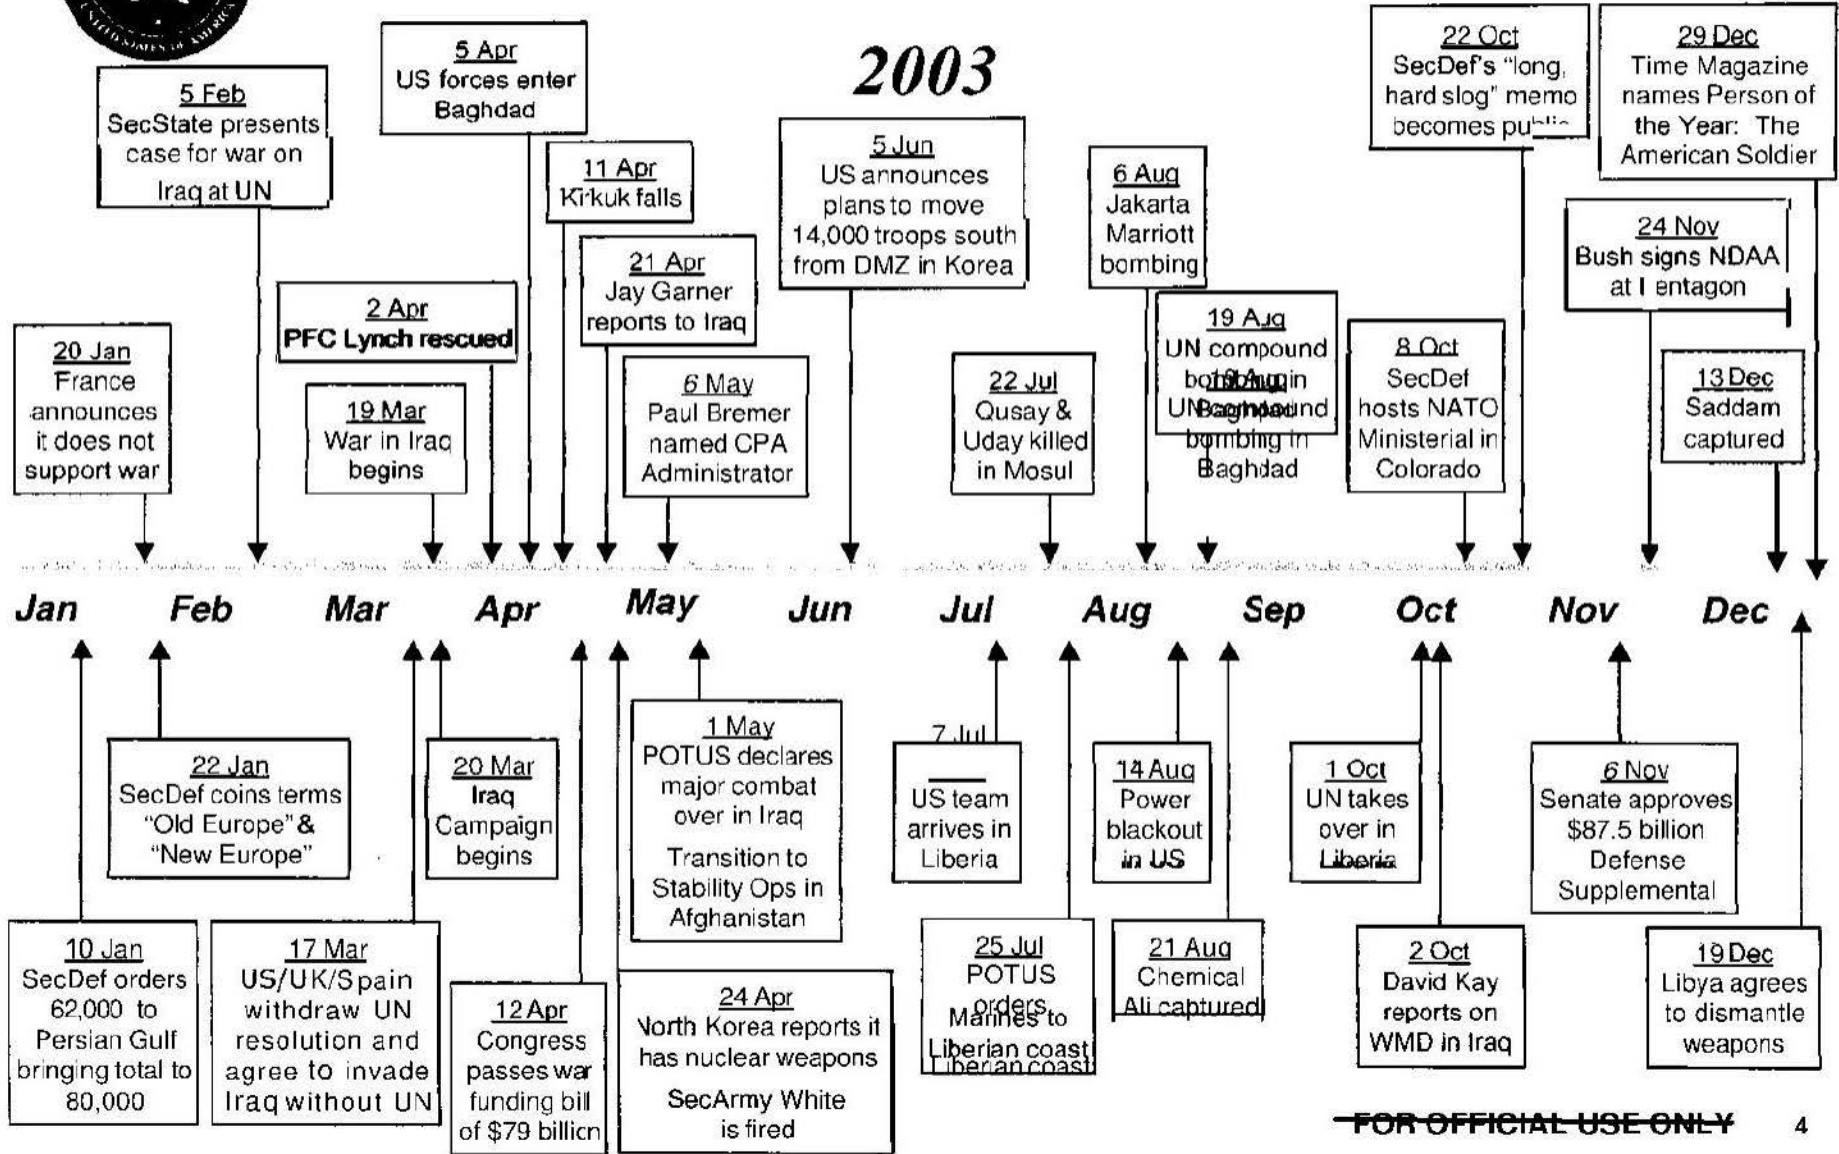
2003

5 Feb
SecState presents case for war on Iraq at UN

5 Apr
US forces enter Baghdad

11 Apr
Kirkuk falls

21 Apr
Jay Garner reports to Iraq

2 Apr
PFC Lynch rescued

20 Jan
France announces it does not support war

19 Mar
War in Iraq begins

6 May
Paul Bremer named CPA Administrator

5 Jun
US announces plans to move 14,000 troops south from DMZ in Korea

22 Jul
Qusay & Uday killed in Mosul

6 Aug
Jakarta Marriott bombing

19 Aug
UN compound bombing in Baghdad

8 Oct
SecDef hosts NATO Ministerial in Colorado

22 Oct
SecDef's "long, hard slog" memo becomes pu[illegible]

29 Dec
Time Magazine names Person of the Year: The American Soldier

24 Nov
Bush signs NDAA at Pentagon

13 Dec
Saddam captured

Jan Feb Mar Apr May Jun Jul Aug Sep Oct Nov Dec

22 Jan
SecDef coins terms "Old Europe" & "New Europe"

20 Mar
Iraq Campaign begins

1 May
POTUS declares major combat over in Iraq
Transition to Stability Ops in Afghanistan

7 Jul
US team arrives in Liberia

14 Aug
Power blackout in US

1 Oct
UN takes over in Liberia

6 Nov
Senate approves $87.5 billion Defense Supplemental

10 Jan
SecDef orders 62,000 to Persian Gulf bringing total to 80,000

17 Mar
US/UK/Spain withdraw UN resolution and agree to invade Iraq without UN

12 Apr
Congress passes war funding bill of $79 billion

24 Apr
North Korea reports it has nuclear weapons
SecArmy White is fired

25 Jul
POTUS orders Marines to Liberian coast

21 Aug
Chemical Ali captured

2 Oct
David Kay reports on WMD in Iraq

19 Dec
Libya agrees to dismantle weapons

FOR OFFICIAL USE ONLY 4